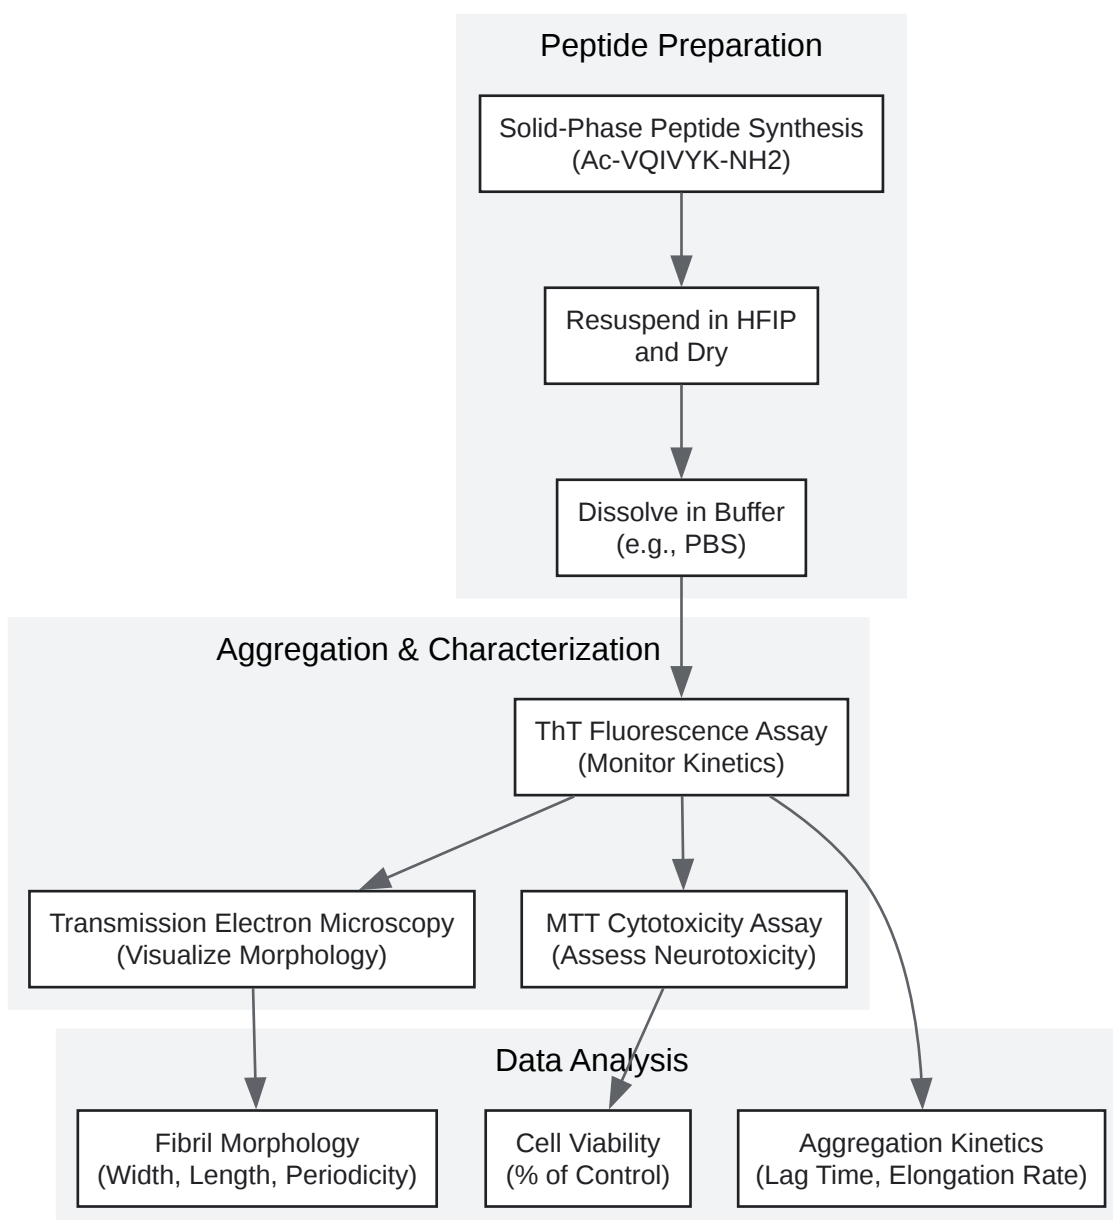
Peptide Preparation

Solid-Phase Peptide Synthesis (Ac-VQIVYK-NH2)

Resuspend in HFIP and Dry

Dissolve in Buffer (e.g., PBS)

Aggregation & Characterization

ThT Fluorescence Assay (Monitor Kinetics)

Transmission Electron Microscopy (Visualize Morphology)

MTT Cytotoxicity Assay (Assess Neurotoxicity)

Data Analysis

Fibril Morphology (Width, Length, Periodicity)

Cell Viability (% of Control)

Aggregation Kinetics (Lag Time, Elongation Rate)